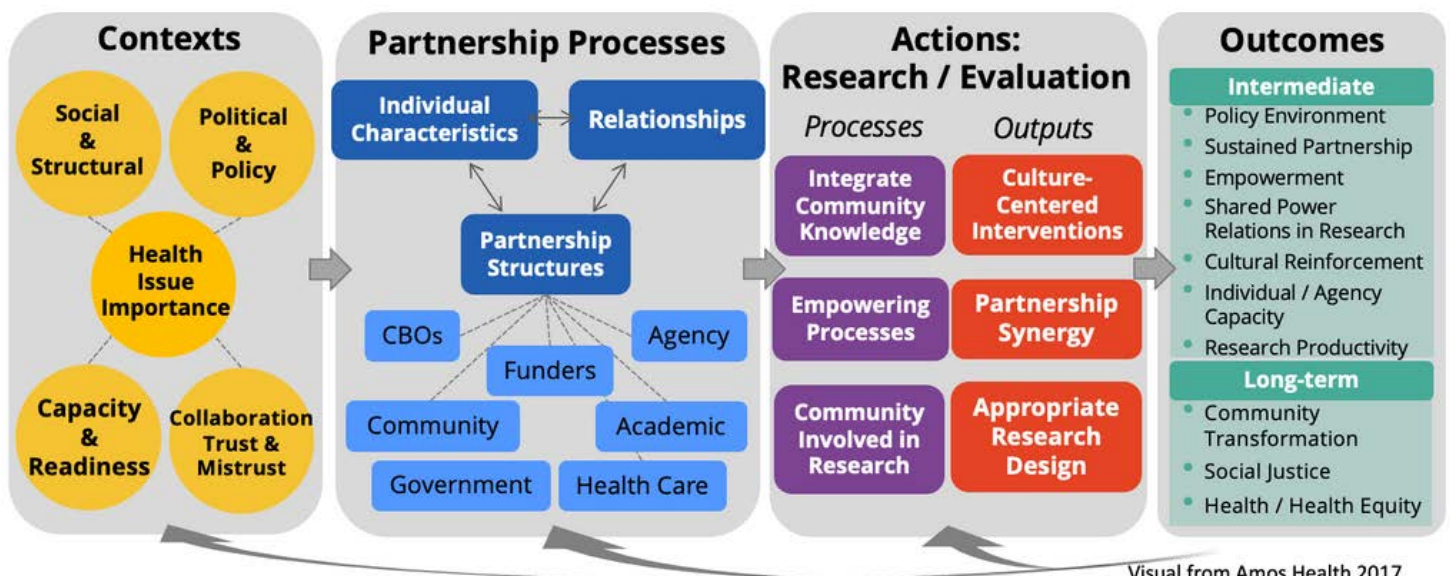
Contexts

Social & Structural

Political & Policy

Health Issue Importance

Capacity & Readiness

Collaboration Trust & Mistrust

Partnership Processes

Individual Characteristics

Relationships

Partnership Structures

CBOs

Agency

Funders

Community

Academic

Government

Health Care

Actions: Research / Evaluation

Processes

Outputs

Integrate Community Knowledge

Culture-Centered Interventions

Empowering Processes

Partnership Synergy

Community Involved in Research

Appropriate Research Design

Outcomes

Intermediate

- Policy Environment
- Sustained Partnership
- Empowerment
- Shared Power Relations in Research
- Cultural Reinforcement
- Individual / Agency Capacity
- Research Productivity

Long-term

- Community Transformation
- Social Justice
- Health / Health Equity

Visual from Amos Health 2017